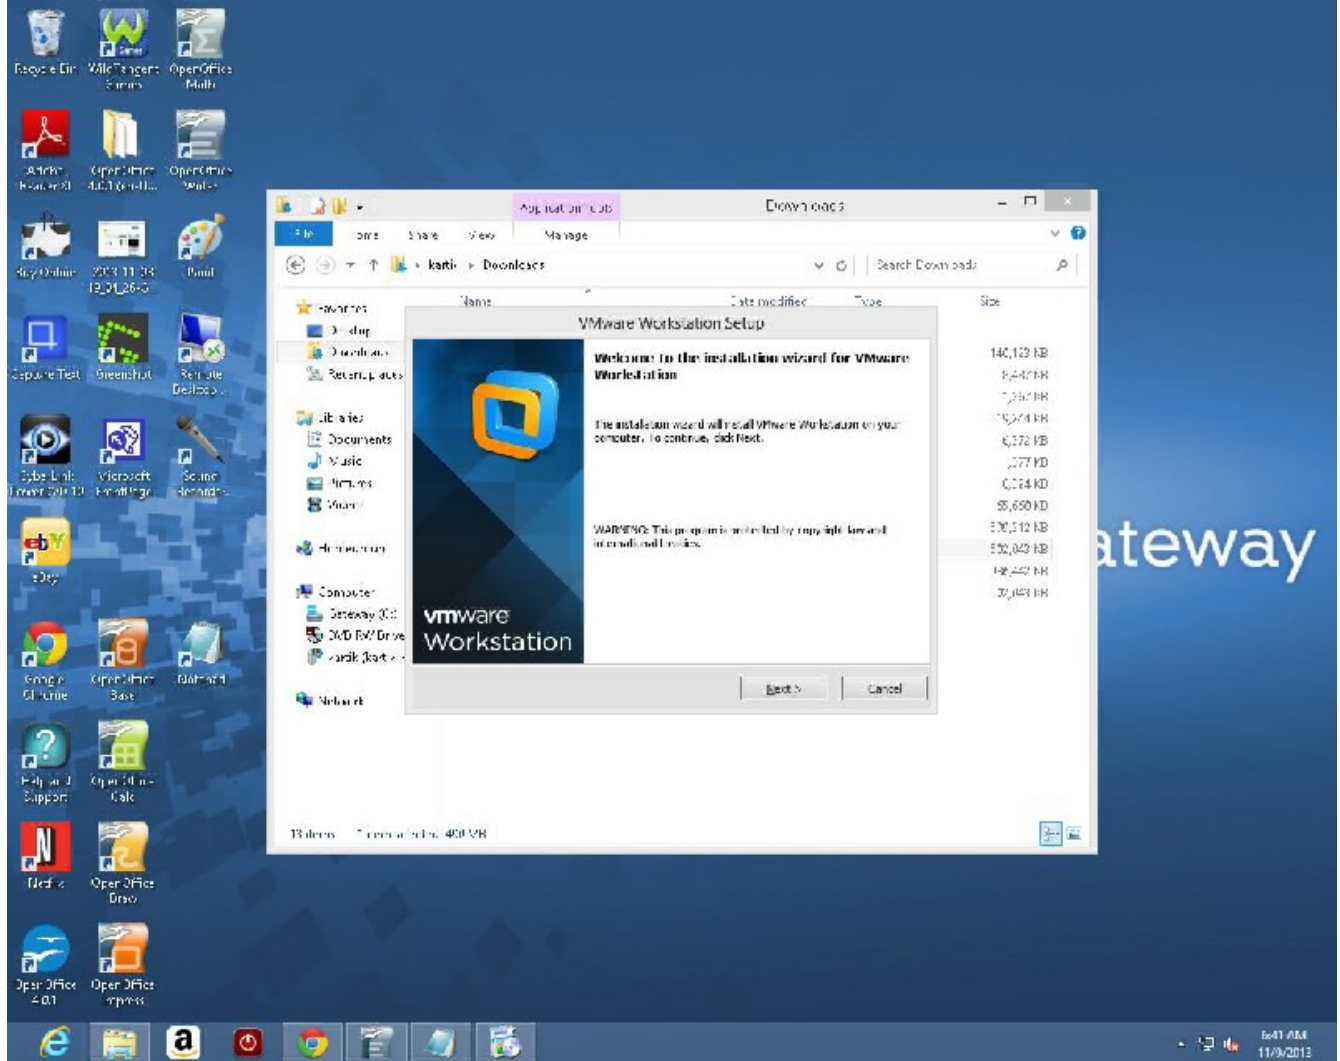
Recycle Bin
WildTangent Games
OpenOffice Math
Adobe Reader XI
OpenOffice 4.0.1 (en-US)
OpenOffice Writer
Buy Online
2013 11 09 12_01_26-5
Paint
Capture Text
Greenshot
Remote Desktop
CyberLink PowerDVD 10
Microsoft Fresh Paint
Sound Recorder
eBay
Google Chrome
OpenOffice Base
Notepad
Help and Support
OpenOffice Calc
Netflix
OpenOffice Draw
OpenOffice 4.0.1
OpenOffice Impress

Application Tools
Downloads
File
Home
Share
View
Manage
karti
Downloads
Search Downloads
Favorites
Desktop
Downloads
Recent places
Libraries
Documents
Music
Pictures
Videos
Homegroup
Computer
Gateway (C:)
DVD RW Drive
kartik (kart
Network
Name
Date modified
Type
Size
140,129 KB
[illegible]
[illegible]
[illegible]
6,372 KB
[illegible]
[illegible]
55,650 KB
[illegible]
552,043 KB
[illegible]
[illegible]
13 items
1 item selected 450 MB

VMware Workstation Setup
Welcome to the installation wizard for VMware Workstation
The installation wizard will install VMware Workstation on your computer. To continue, click Next.
WARNING: This program is protected by copyright law and international treaties.
vmware
Workstation
Next >
Cancel

ateway

6:41 AM
11/9/2013